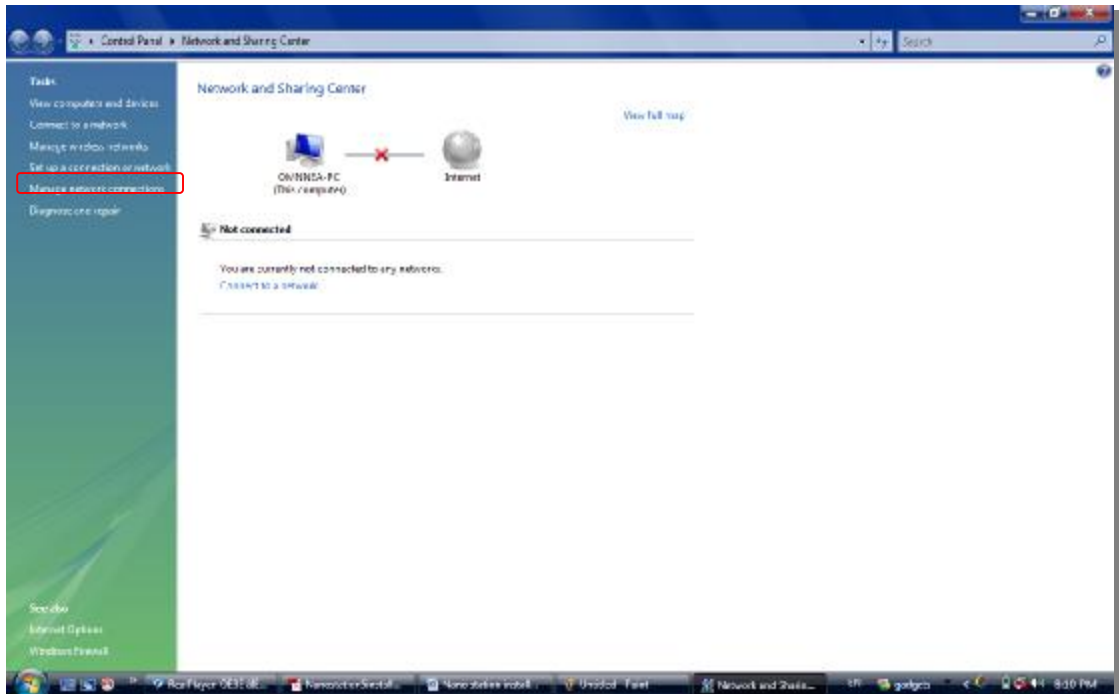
Control Panel ▸ Network and Sharing Center

Search

Tasks
View computers and devices
Connect to a network
Manage wireless networks
Set up a connection or network
Manage network connections
Diagnose and repair

Network and Sharing Center

View full map

OWNNSA-PC
(This computer)

Internet

Not connected

You are currently not connected to any networks.
Connect to a network

See also
Internet Options
Windows Firewall

RealPlayer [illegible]
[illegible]
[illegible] install
Untitled - Paint
Network and Sharin...
gadgets
8:10 PM